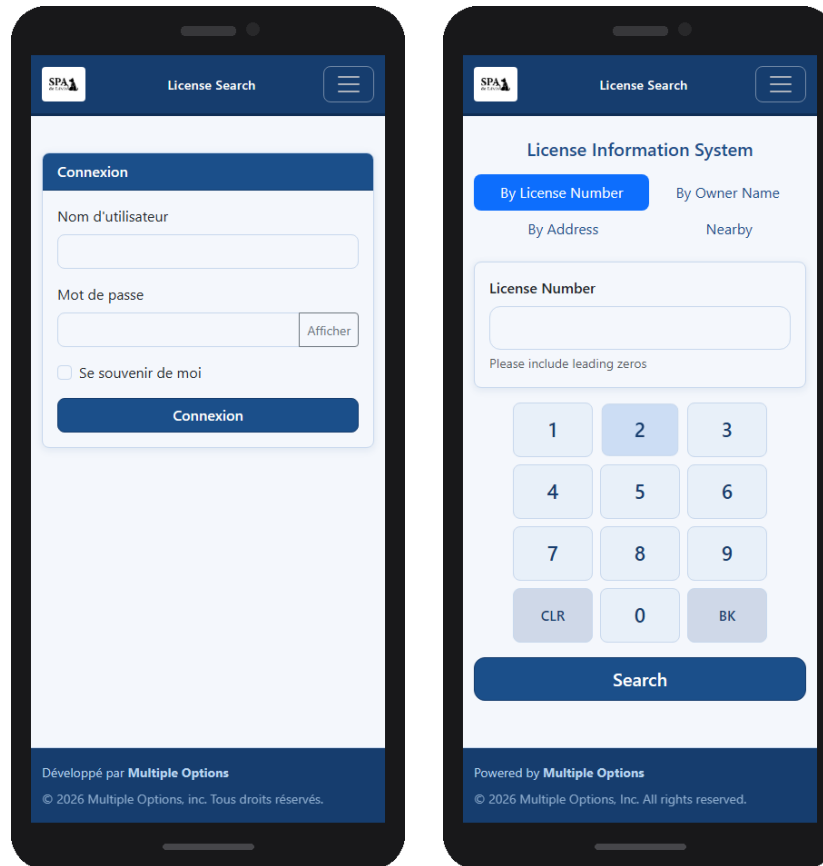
SPA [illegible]

License Search

Connexion

Nom d'utilisateur

Mot de passe

Afficher

Se souvenir de moi

Connexion

Développé par **Multiple Options**

© 2026 Multiple Options, inc. Tous droits réservés.

SPA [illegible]

License Search

License Information System

By License Number

By Owner Name

By Address

Nearby

License Number

Please include leading zeros

| 1 | 2 | 3 |
|---|---|---|
| 4 | 5 | 6 |
| 7 | 8 | 9 |
| CLR | 0 | BK |

Search

Powered by **Multiple Options**

© 2026 Multiple Options, Inc. All rights reserved.